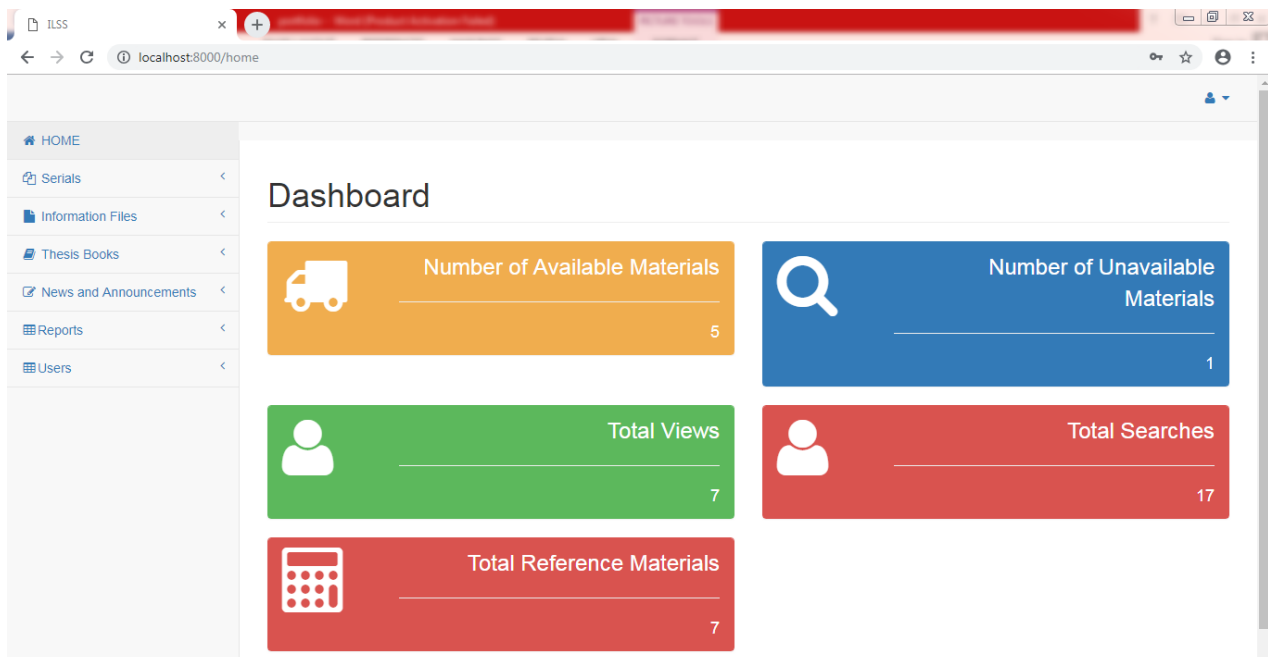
ILSS

localhost:8000/home

HOME
Serials
Information Files
Thesis Books
News and Announcements
Reports
Users

Dashboard

Number of Available Materials
5

Number of Unavailable Materials
1

Total Views
7

Total Searches
17

Total Reference Materials
7